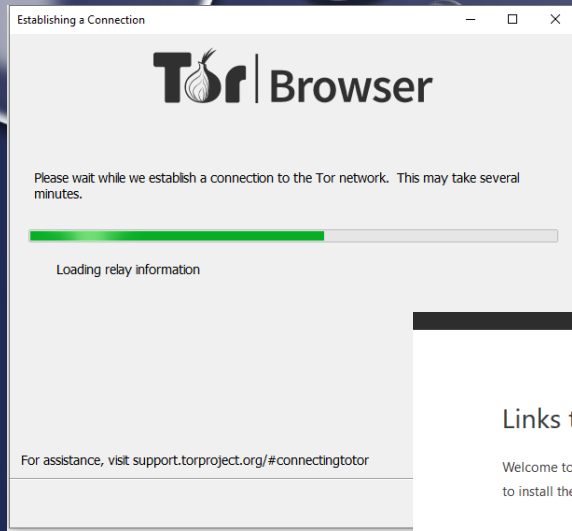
Establishing a Connection

Tor | Browser

Please wait while we establish a connection to the Tor network. This may take several minutes.

Loading relay information

For assistance, visit support.torproject.org/#connectingtotor

Links t

Welcome to

to install the